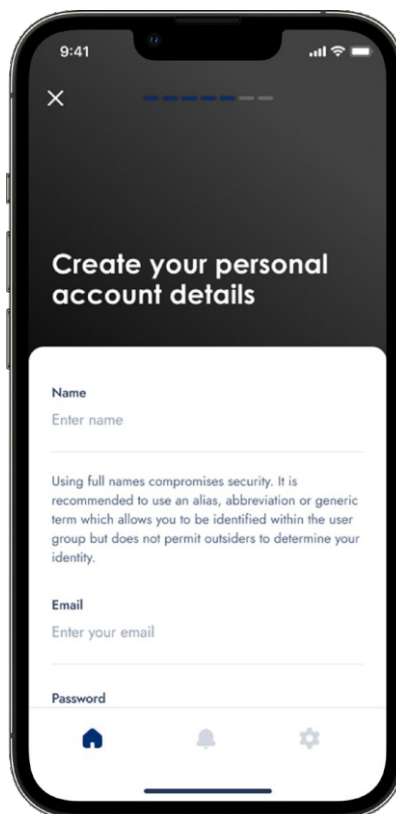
9:41

×

Create your personal account details

Name
Enter name

Using full names compromises security. It is recommended to use an alias, abbreviation or generic term which allows you to be identified within the user group but does not permit outsiders to determine your identity.

Email
Enter your email

Password